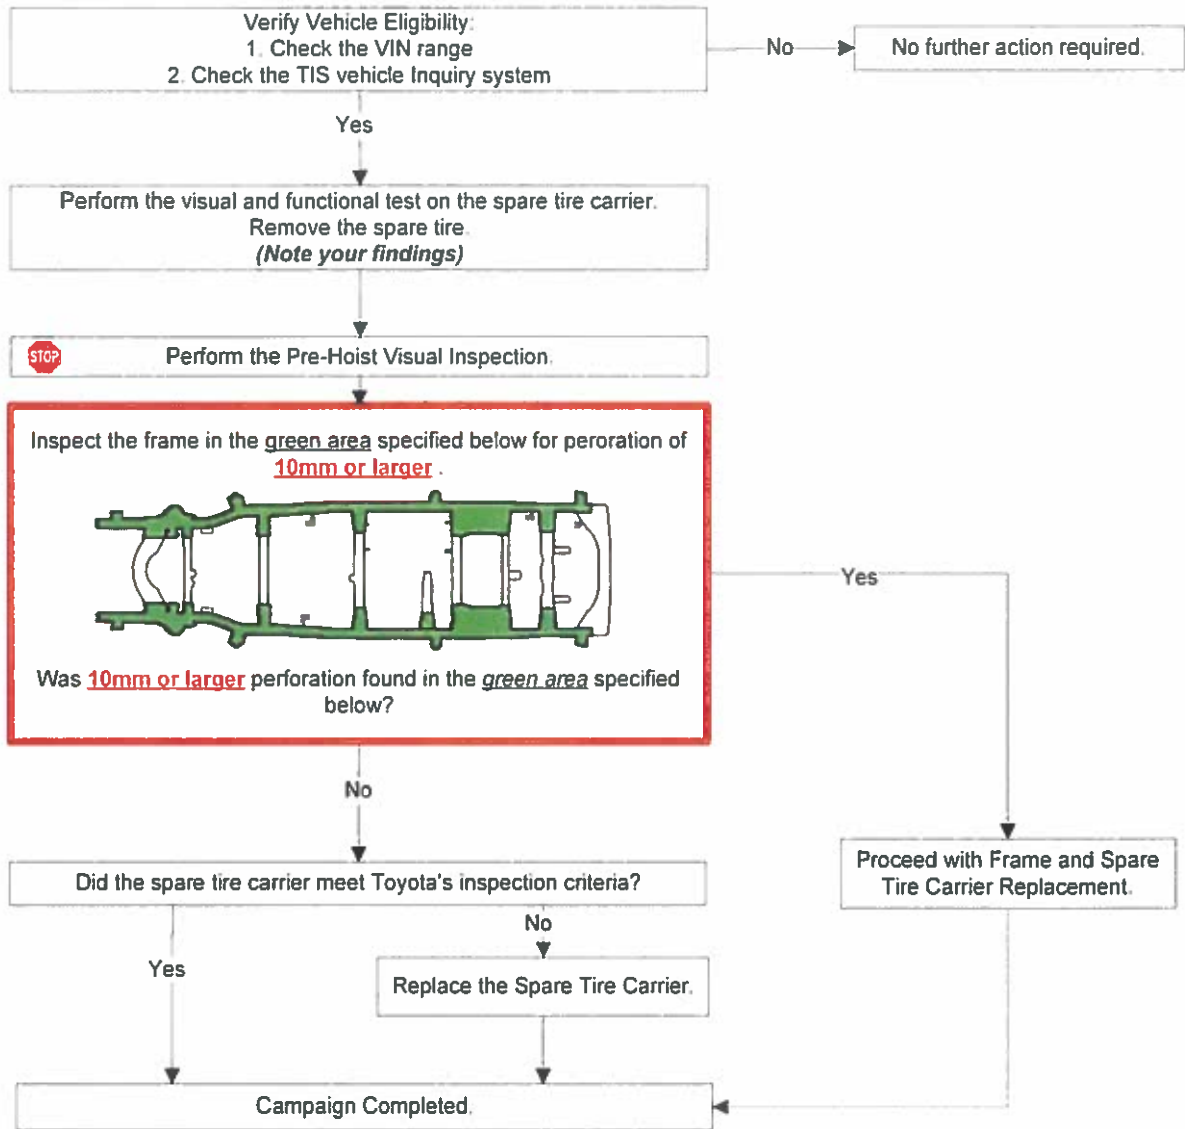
Verify Vehicle Eligibility:
1. Check the VIN range
2. Check the TIS vehicle Inquiry system

No

No further action required.

Yes

Perform the visual and functional test on the spare tire carrier.
Remove the spare tire.
*(Note your findings)*

STOP

Perform the Pre-Hoist Visual Inspection.

Inspect the frame in the green area specified below for peroration of 10mm or larger .

Was 10mm or larger perforation found in the green area specified below?

Yes

No

Proceed with Frame and Spare Tire Carrier Replacement.

Did the spare tire carrier meet Toyota's inspection criteria?

No

Yes

Replace the Spare Tire Carrier.

Campaign Completed.